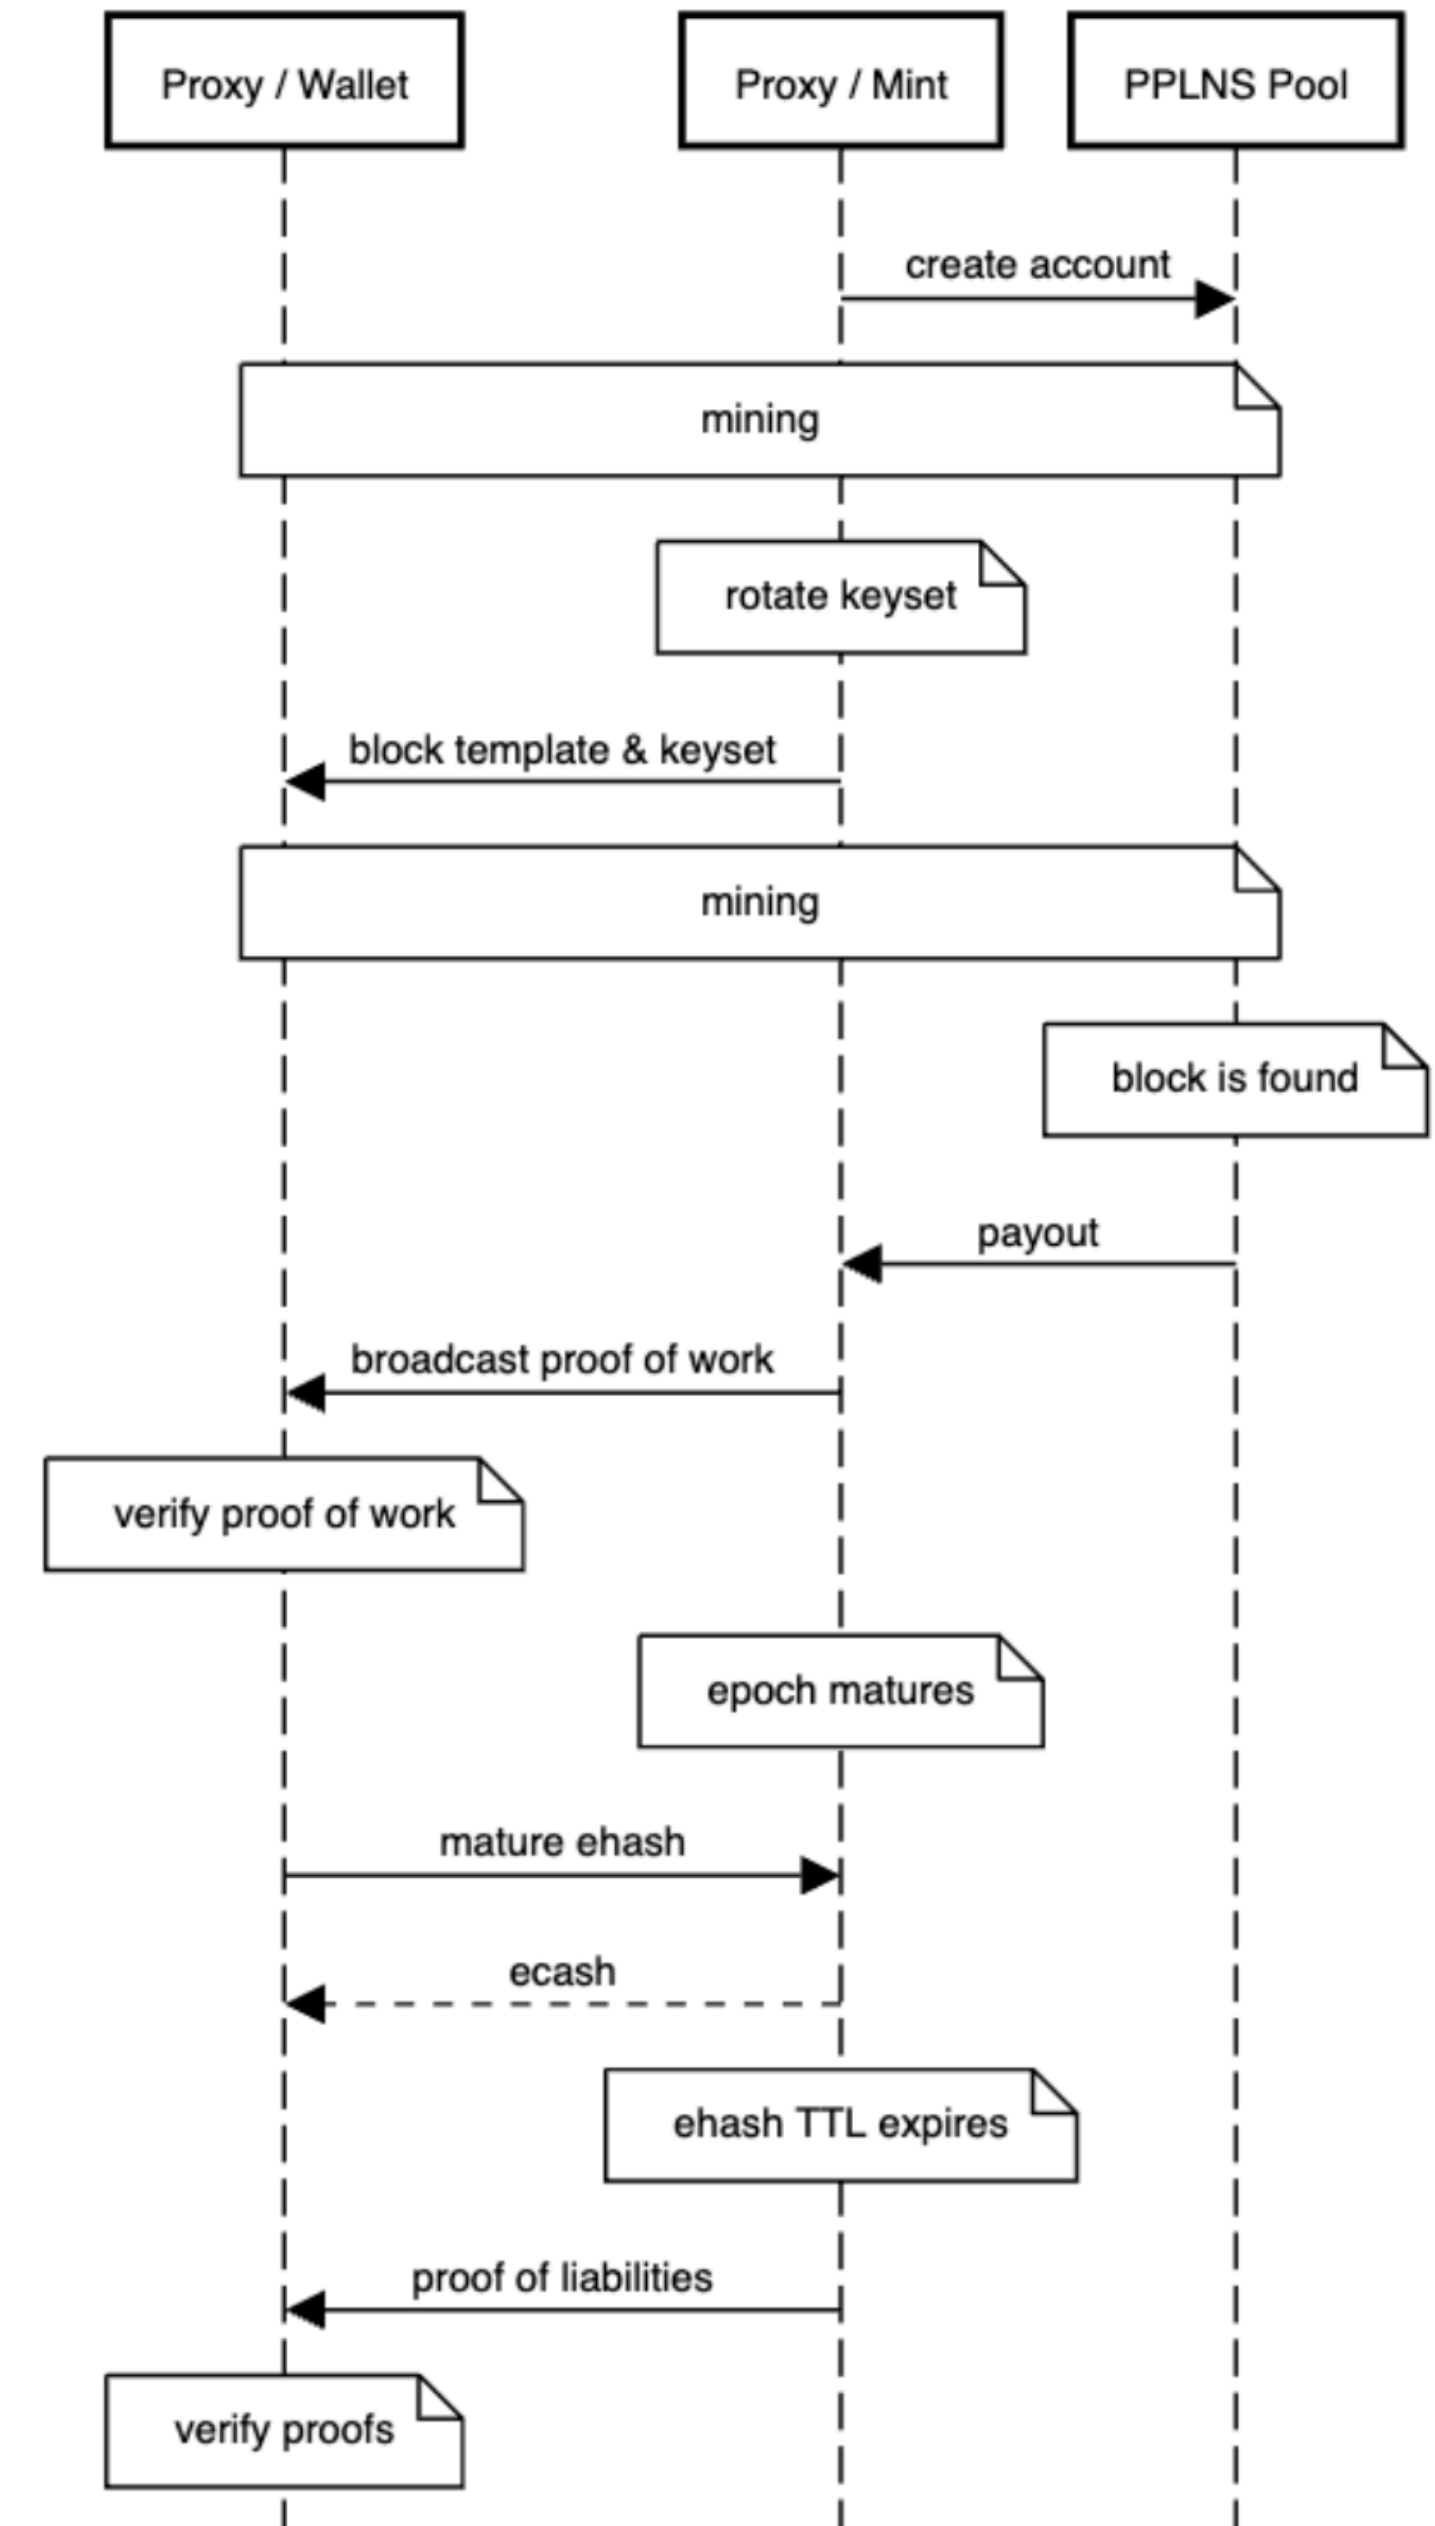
Proxy / Wallet

Proxy / Mint

PPLNS Pool

create account

mining

rotate keyset

block template & keyset

mining

block is found

payout

broadcast proof of work

verify proof of work

epoch matures

mature ehash

ecash

ehash TTL expires

proof of liabilities

verify proofs